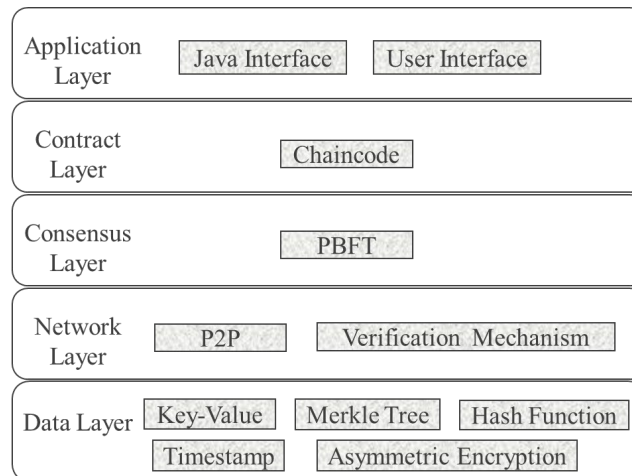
Application Layer
Java Interface
User Interface

Contract Layer
Chaincode

Consensus Layer
PBFT

Network Layer
P2P
Verification Mechanism

Data Layer
Key-Value
Merkle Tree
Hash Function
Timestamp
Asymmetric Encryption